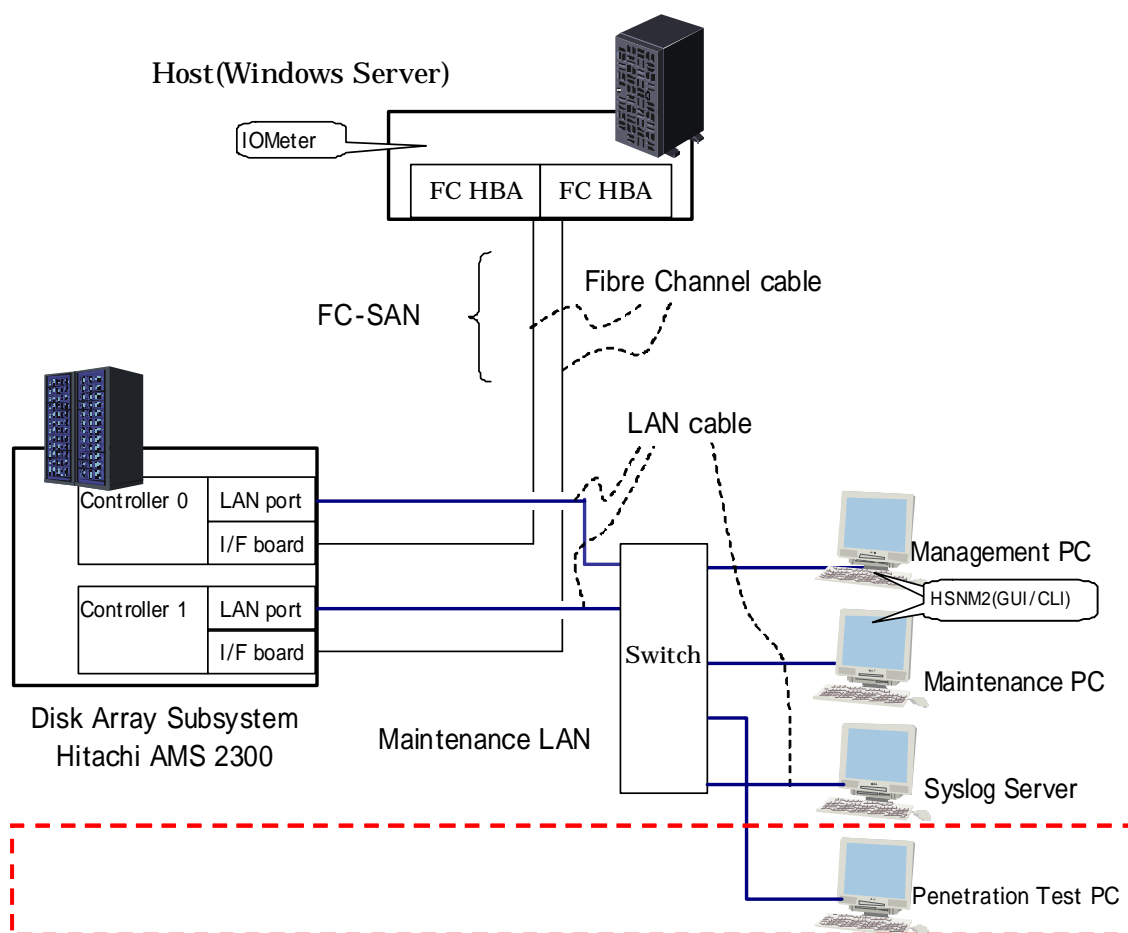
Host(Windows Server)

IOMeter

FC HBA

FC HBA

Fibre Channel cable

FC-SAN

LAN cable

Controller 0

LAN port

I/F board

Controller 1

LAN port

I/F board

Switch

Management PC

HSNM2(GUI/CLI)

Maintenance PC

Disk Array Subsystem
Hitachi AMS 2300

Maintenance LAN

Syslog Server

Penetration Test PC